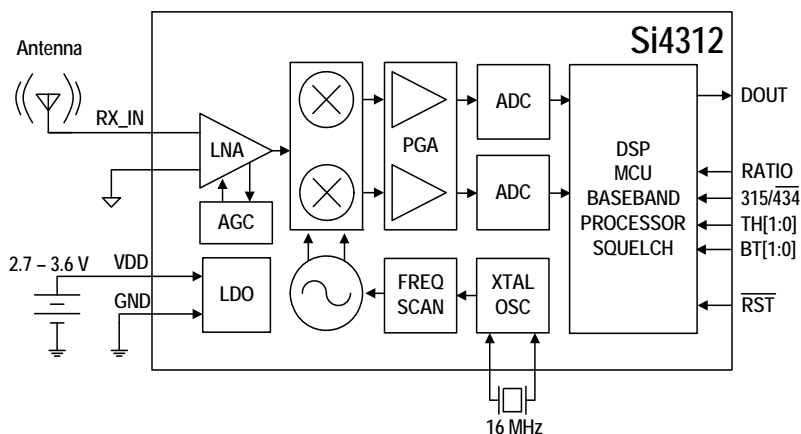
Si4312

Antenna

RX_IN

LNA

AGC

PGA

ADC

ADC

DSP
MCU
BASEBAND
PROCESSOR
SQUELCH

DOUT

RATIO

$315/\overline{434}$

TH[1:0]

BT[1:0]

$\overline{RST}$

2.7 – 3.6 V

VDD

GND

LDO

FREQ SCAN

XTAL OSC

16 MHz